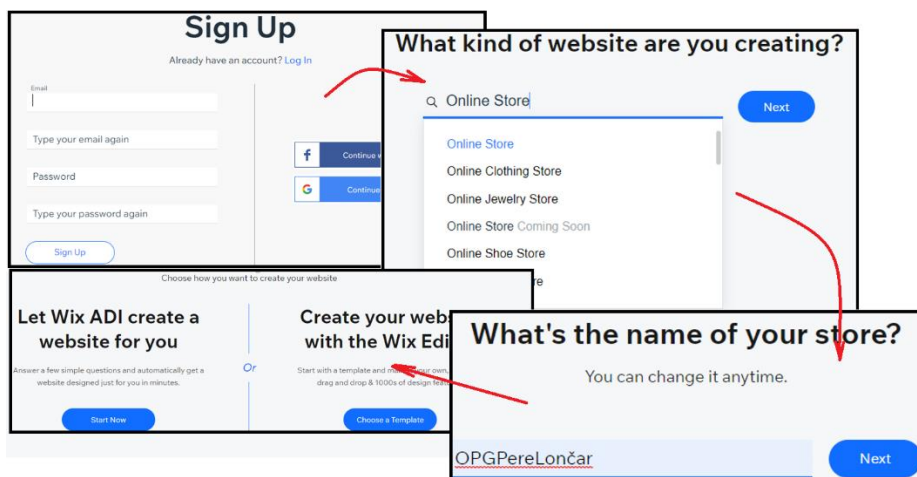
Sign Up

Already have an account? Log In

Email

Type your email again

Password

Type your password again

Sign Up

Continue w

Continue

What kind of website are you creating?

Online Store

Next

Online Store

Online Clothing Store

Online Jewelry Store

Online Store Coming Soon

Online Shoe Store

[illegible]e

Choose how you want to create your website

Let Wix ADI create a website for you

Answer a few simple questions and automatically get a website designed just for you in minutes.

Start Now

Or

Create your web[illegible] with the Wix Edi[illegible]

Start with a template and m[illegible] your own, drag and drop & 1000s of design fea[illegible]

Choose a Template

What's the name of your store?

You can change it anytime.

OPGPereLončar

Next